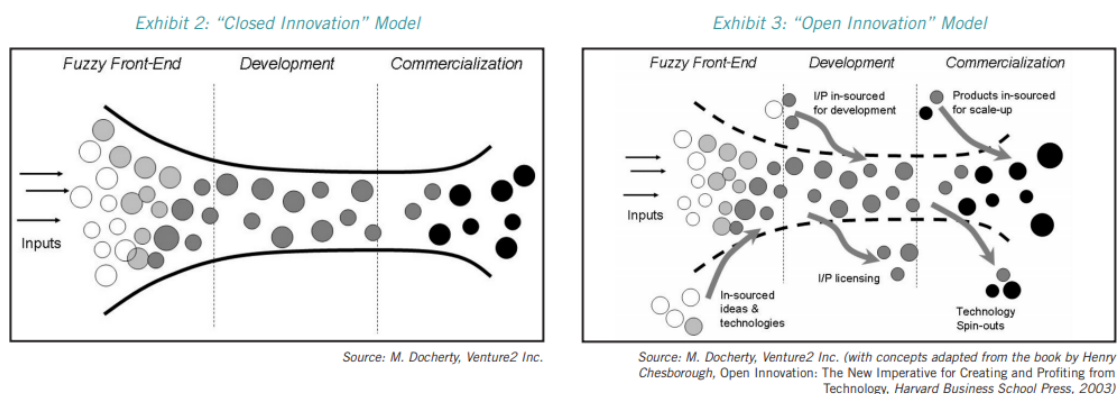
Exhibit 2: "Closed Innovation" Model

Fuzzy Front-End

Development

Commercialization

Inputs

Source: M. Docherty, Venture2 Inc.

Exhibit 3: "Open Innovation" Model

Fuzzy Front-End

Development

Commercialization

I/P in-sourced for development

Products in-sourced for scale-up

Inputs

I/P licensing

In-sourced ideas & technologies

Technology Spin-outs

Source: M. Docherty, Venture2 Inc. (with concepts adapted from the book by Henry Chesborough, Open Innovation: The New Imperative for Creating and Profiting from Technology, Harvard Business School Press, 2003)